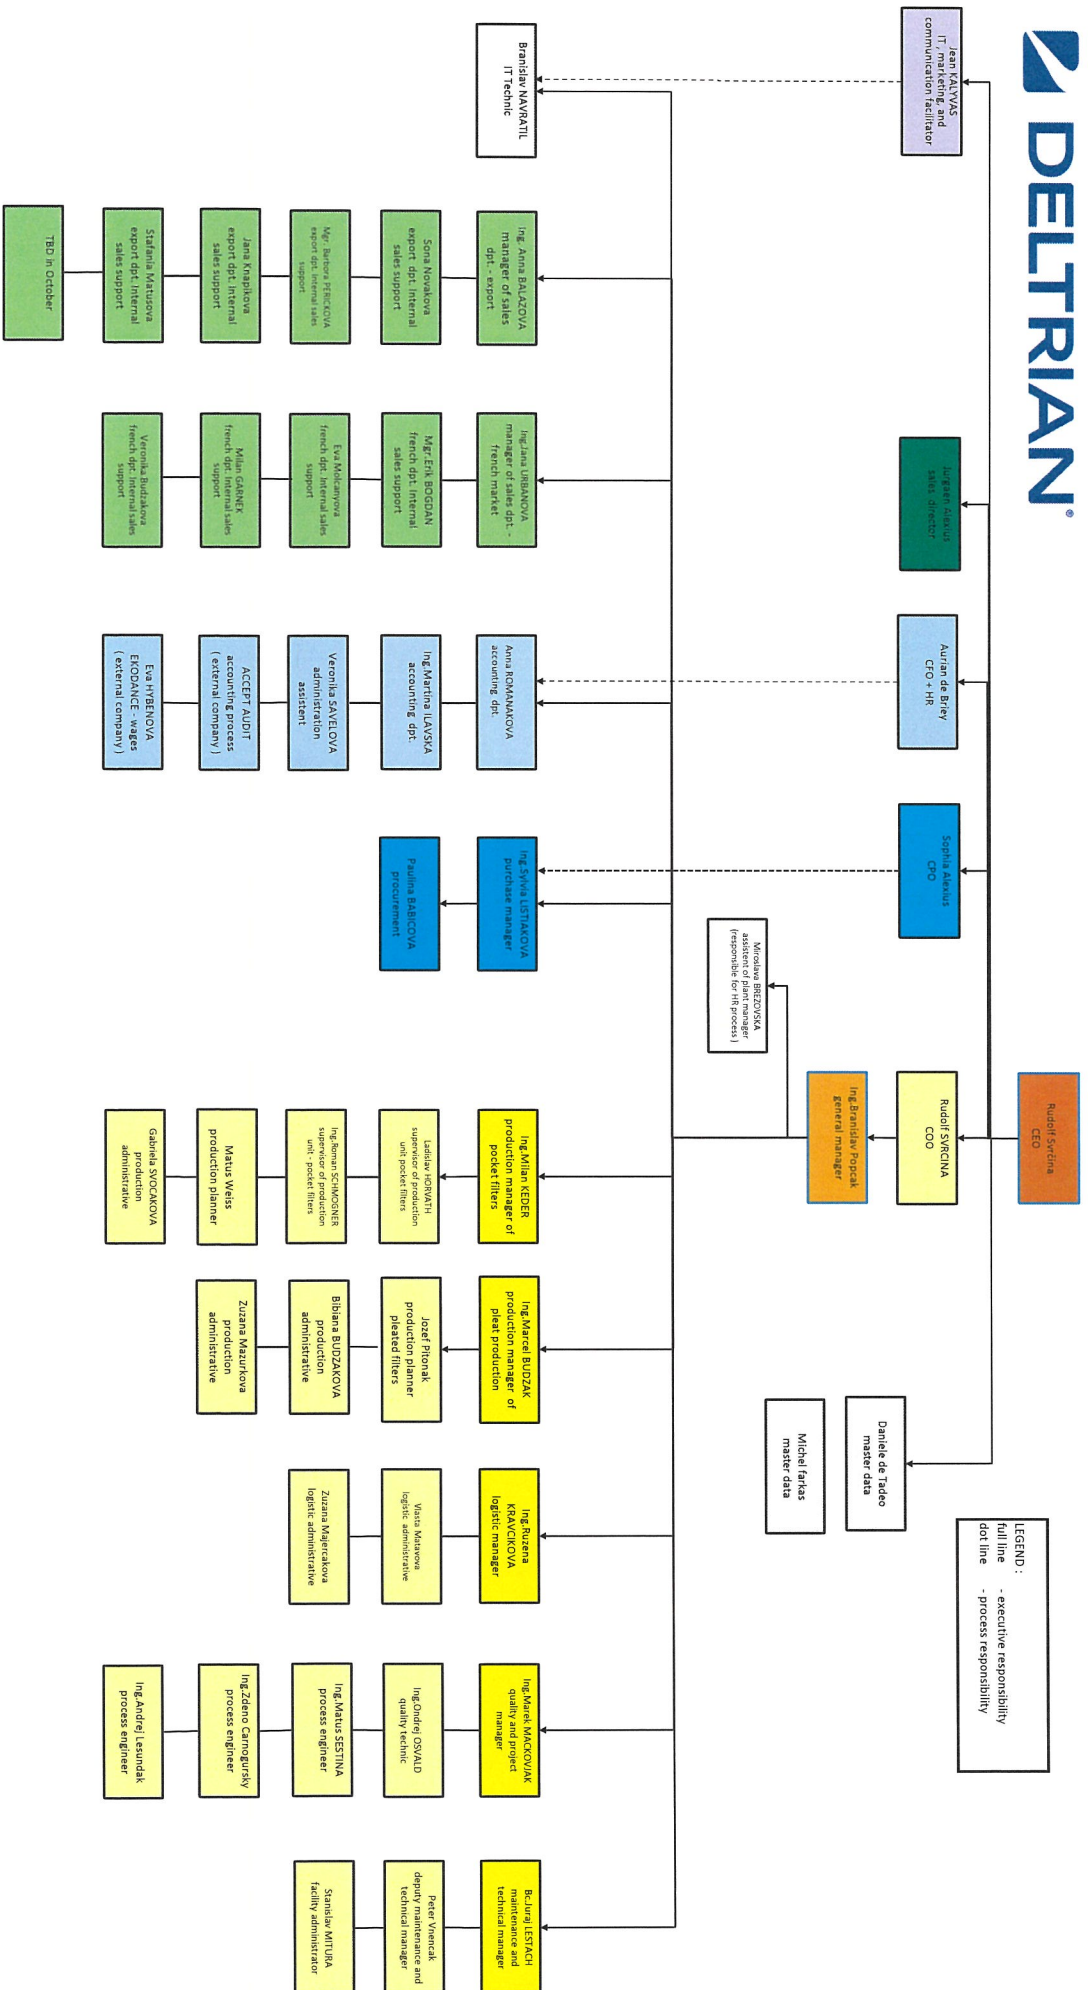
DELTRIAN®

Jean KALYVAS
IT, marketing and communication facilitator

Jurgen Alexius
sales director

Aurian de Briey
CFO + HR

Sophia Alexius
CPO

Rudolf Svrcina
CEO

Rudolf SVRCINA
COO

Ing.Branislav Popcak
general manager

Miroslava BREZOVSKA
assistent of plant manager
(responsible for HR process)

Daniele de Tadeo
master data

Michel farkas
master data

LEGEND :
full line - executive responsibility
dot line - process responsibility

Branislav NAVRATIL
IT Technic

Ing. Anna BALAZOVA
manager of sales dpt. - export

Sona Novakova
export dpt. Internal sales support

Mgr. Barbora PERICKOVA
export dpt. Internal sales support

Jana Knapikova
export dpt. Internal sales support

Stefania Matusova
export dpt. Internal sales support

TBD in October

Ing.Jana URBANOVA
manager of sales dpt. - french market

Mgr. Erik BOGDAN
french dpt. Internal sales support

Eva Molcanyova
french dpt. Internal sales support

Milan GARNEK
french dpt. Internal sales support

Veronika Budzakova
french dpt. Internal sales support

Anna ROMANAKOVA
accounting dpt.

Ing.Martina LAVSKA
accounting dpt.

Veronika SAVELOVA
administration assistent

ACCEPT AUDIT
accounting process
( external company )

Eva HYBENOVA
EKODANCE - wages
( external company )

Ing.Sylvia LISTIAKOVA
purchase manager

Paulina BABICOVA
procurement

Ing.Milan KEDER
production manager of pocket filters

Ladislav HORVATH
supervisor of production unit - pocket filters

Ing.Roman SCHMOGNER
supervisor of production unit - pocket filters

Matus Weiss
production planner

Gabriela SVOCAKOVA
production administrative

Ing.Marcel BUDZAK
production manager of pleat production

Jozef Pitonak
production planner pleated filters

Bibiana BUDZAKOVA
production administrative

Zuzana Mazurkova
production administrative

Ing.Ruzena KRAVCIKOVA
logistic manager

Vlasta Matavova
logistic administrative

Zuzana Majercakova
logistic administrative

Ing.Marek MACKOVJAK
quality and project manager

Ing.Ondrej OSVALD
quality technic

Ing.Matus SESTINA
process engineer

Ing.Zdeno Carnogursky
process engineer

Ing.Andrej Lesundak
process engineer

Bc.Juraj LESTACH
maintenance and technical manager

Peter Vnencak
deputy maintenance and technical manager

Stanislav MITURA
facility administrator